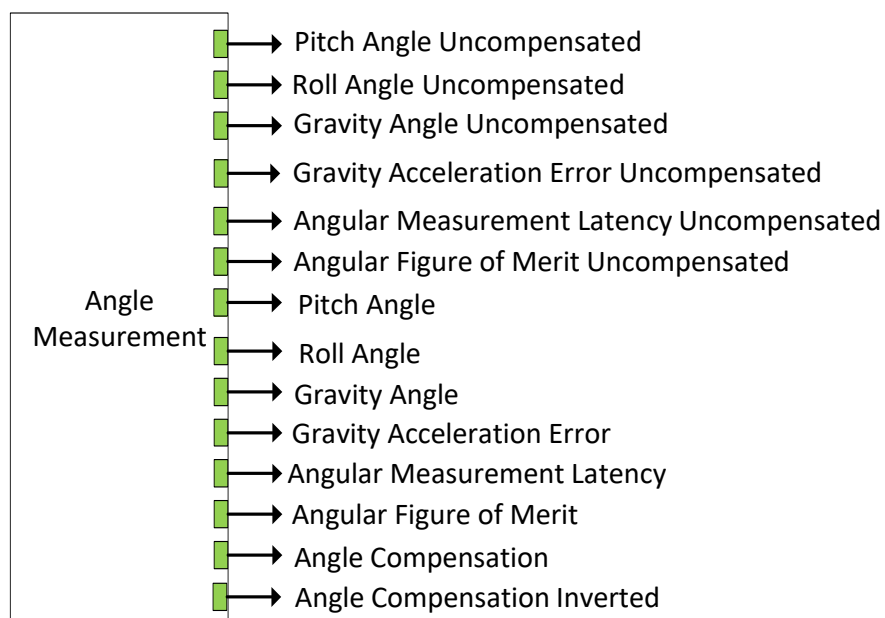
Angle Measurement

Pitch Angle Uncompensated
Roll Angle Uncompensated
Gravity Angle Uncompensated
Gravity Acceleration Error Uncompensated
Angular Measurement Latency Uncompensated
Angular Figure of Merit Uncompensated
Pitch Angle
Roll Angle
Gravity Angle
Gravity Acceleration Error
Angular Measurement Latency
Angular Figure of Merit
Angle Compensation
Angle Compensation Inverted